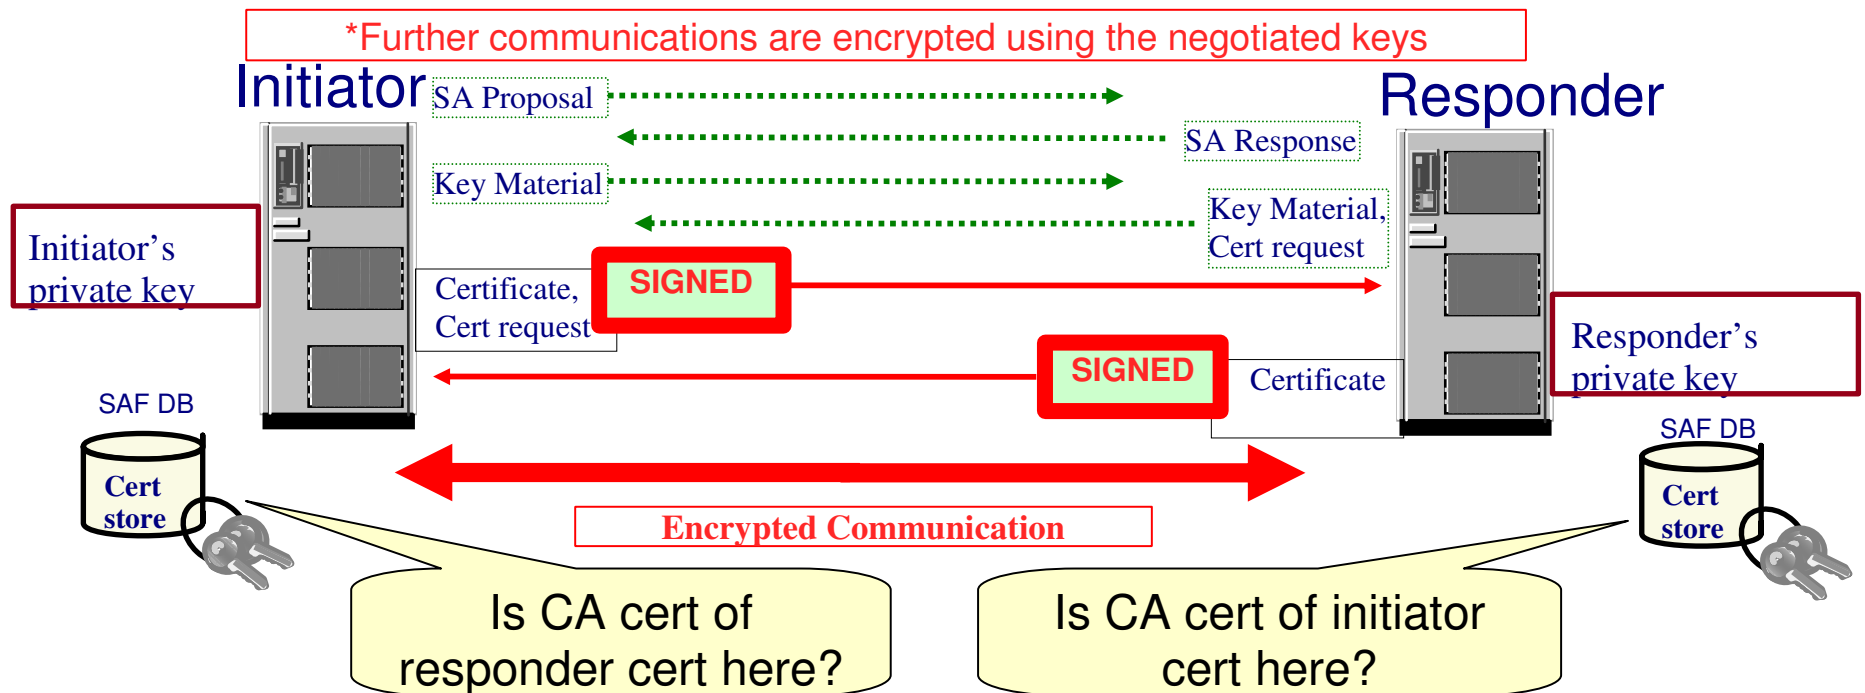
*Further communications are encrypted using the negotiated keys

Initiator

Responder

SA Proposal

SA Response

Key Material

Key Material, Cert request

Initiator’s private key

Certificate, Cert request

SIGNED

SIGNED

Certificate

Responder’s private key

SAF DB

Cert store

SAF DB

Cert store

Encrypted Communication

Is CA cert of responder cert here?

Is CA cert of initiator cert here?